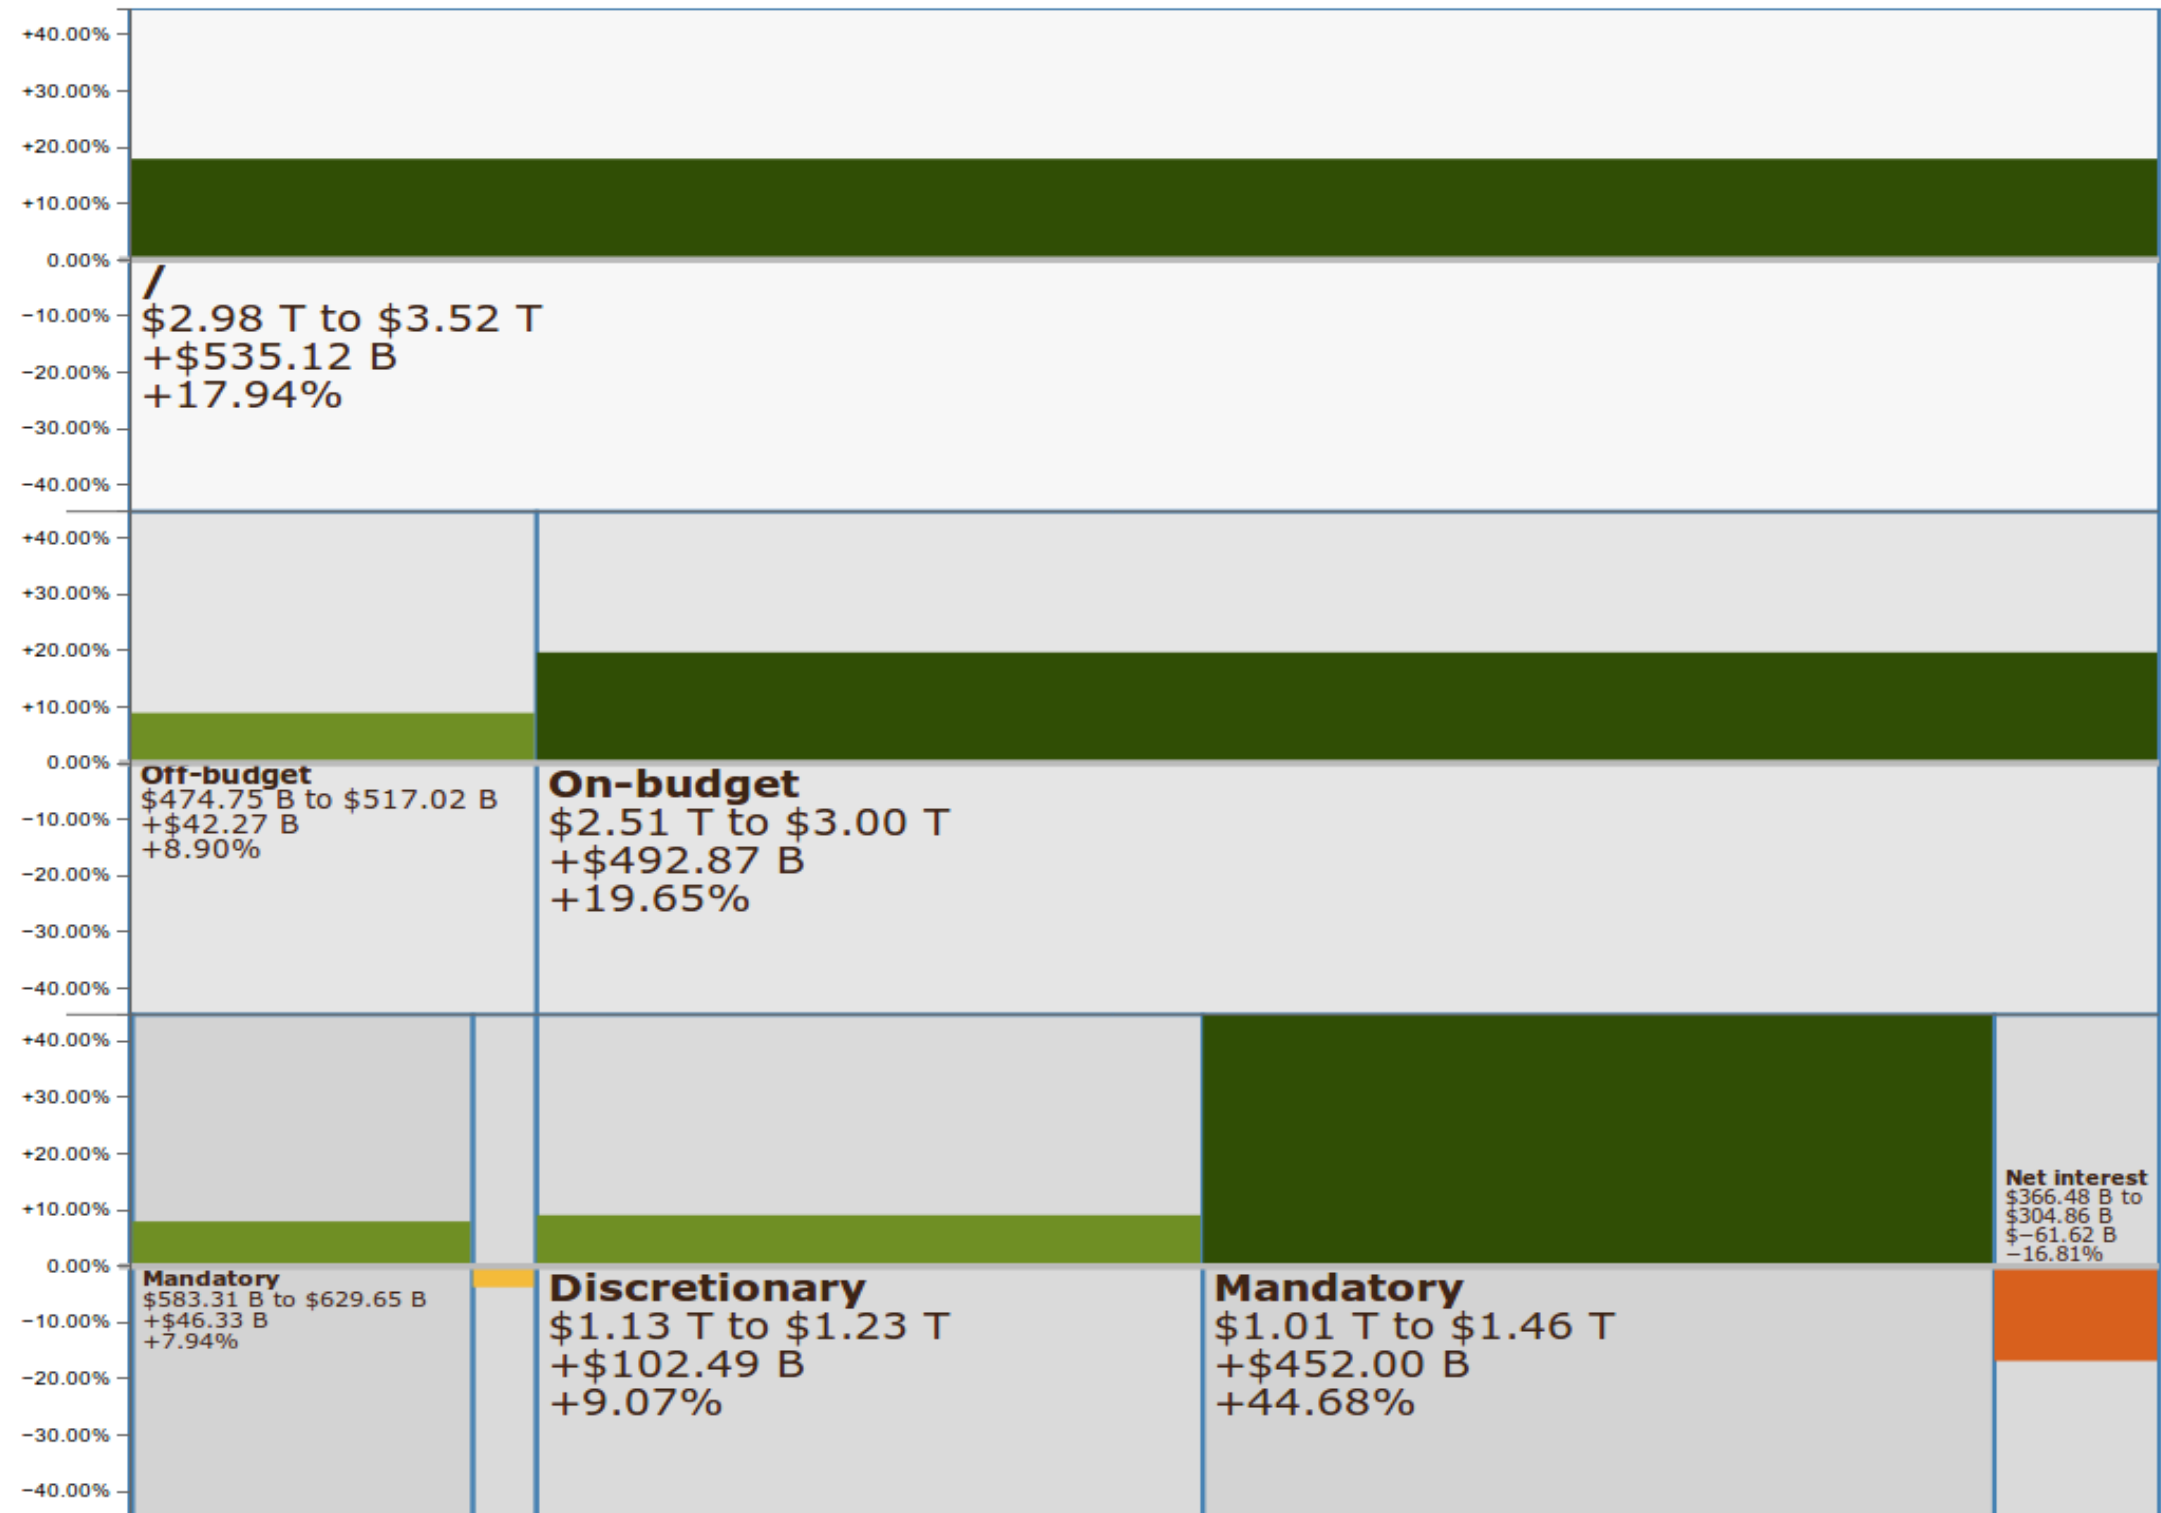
+40.00%
+30.00%
+20.00%
+10.00%
0.00%
-10.00%
-20.00%
-30.00%
-40.00%

/
$2.98 T to $3.52 T
+$535.12 B
+17.94%

+40.00%
+30.00%
+20.00%
+10.00%
0.00%
-10.00%
-20.00%
-30.00%
-40.00%

Off-budget
$474.75 B to $517.02 B
+$42.27 B
+8.90%

On-budget
$2.51 T to $3.00 T
+$492.87 B
+19.65%

+40.00%
+30.00%
+20.00%
+10.00%
0.00%
-10.00%
-20.00%
-30.00%
-40.00%

Mandatory
$583.31 B to $629.65 B
+$46.33 B
+7.94%

Discretionary
$1.13 T to $1.23 T
+$102.49 B
+9.07%

Mandatory
$1.01 T to $1.46 T
+$452.00 B
+44.68%

Net interest
$366.48 B to
$304.86 B
$−61.62 B
−16.81%